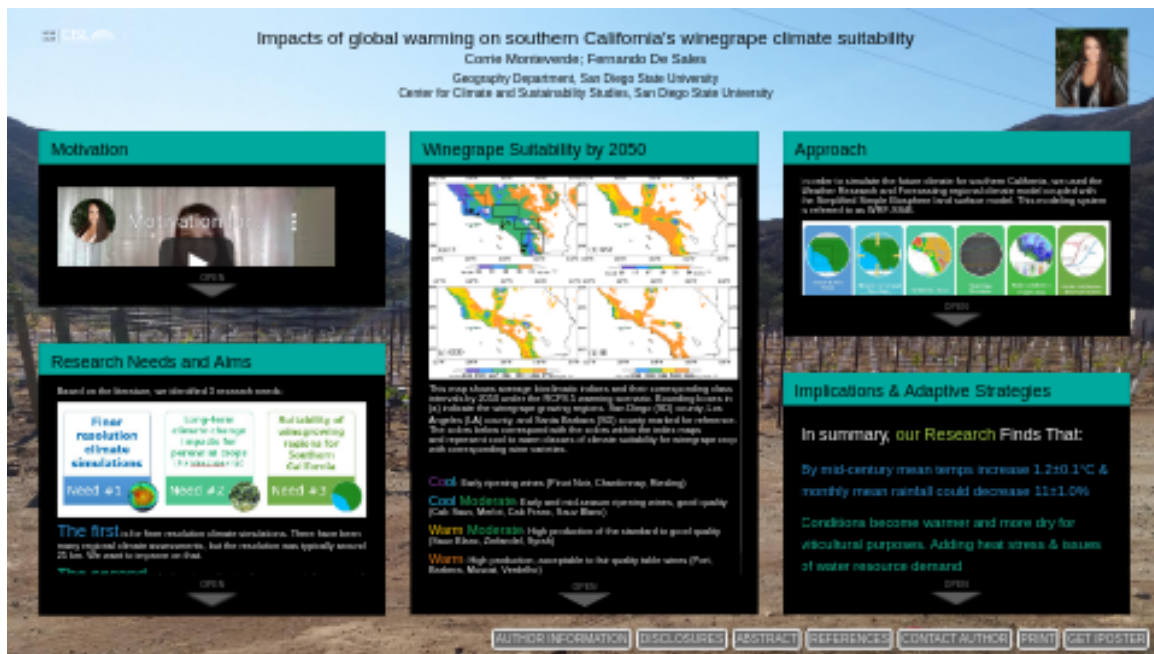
Impacts of global warming on southern California's winegrape climate suitability
Corrie Monteverde; Fernando De Sales
Geography Department, San Diego State University
Center for Climate and Sustainability Studies, San Diego State University

Motivation

Motivation fo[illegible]

OPEN

Research Needs and Aims

Based on the literature, we identified 3 research needs:

Finer resolution climate simulations
Need #1

Long-term climate change impacts for perennial crops
Need #2

Suitability of winegrowing regions for Southern California
Need #3

The first is for finer resolution climate simulations. There have been many regional climate assessments, but the resolution was typically around 25 km. We want to improve on that.

The second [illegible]

OPEN

Winegrape Suitability by 2050

This map shows average bioclimatic indices and their corresponding class intervals by 2050 under the RCP8.5 warming scenario. Bounding boxes in (a) indicate the winegrape growing regions. San Diego (SD) county, Los Angeles (LA) county, and Santa Barbara (SB) county marked for reference. The colors below correspond with the colors within the index maps and represent cool to warm classes of climate suitability for winegrape crop with corresponding wine varieties.

Cool Early ripening wines (Pinot Noir, Chardonnay, Riesling)
Cool Moderate Early and mid-season ripening wines, good quality (Cab Sauv, Merlot, Cab Franc, Sauv Blanc)
Warm Moderate High production of the standard to good quality (Sauv Blanc, Zinfandel, Syrah)
Warm High production, acceptable to fair quality table wines (Port, Sodoms, Muscat, Verdelho)

OPEN

Approach

In order to simulate the future climate for southern California, we used the Weather Research and Forecasting regional climate model coupled with the Simplified Simple Biosphere land surface model. This modeling system is referred to as WRF-SSiB.

OPEN

Implications & Adaptive Strategies

In summary, our Research Finds That:

By mid-century mean temps increase 1.2±0.1°C & monthly mean rainfall could decrease 11±1.0%

Conditions become warmer and more dry for viticultural purposes. Adding heat stress & issues of water resource demand

OPEN

AUTHOR INFORMATION
DISCLOSURES
ABSTRACT
REFERENCES
CONTACT AUTHOR
PRINT
GET IPOSTER